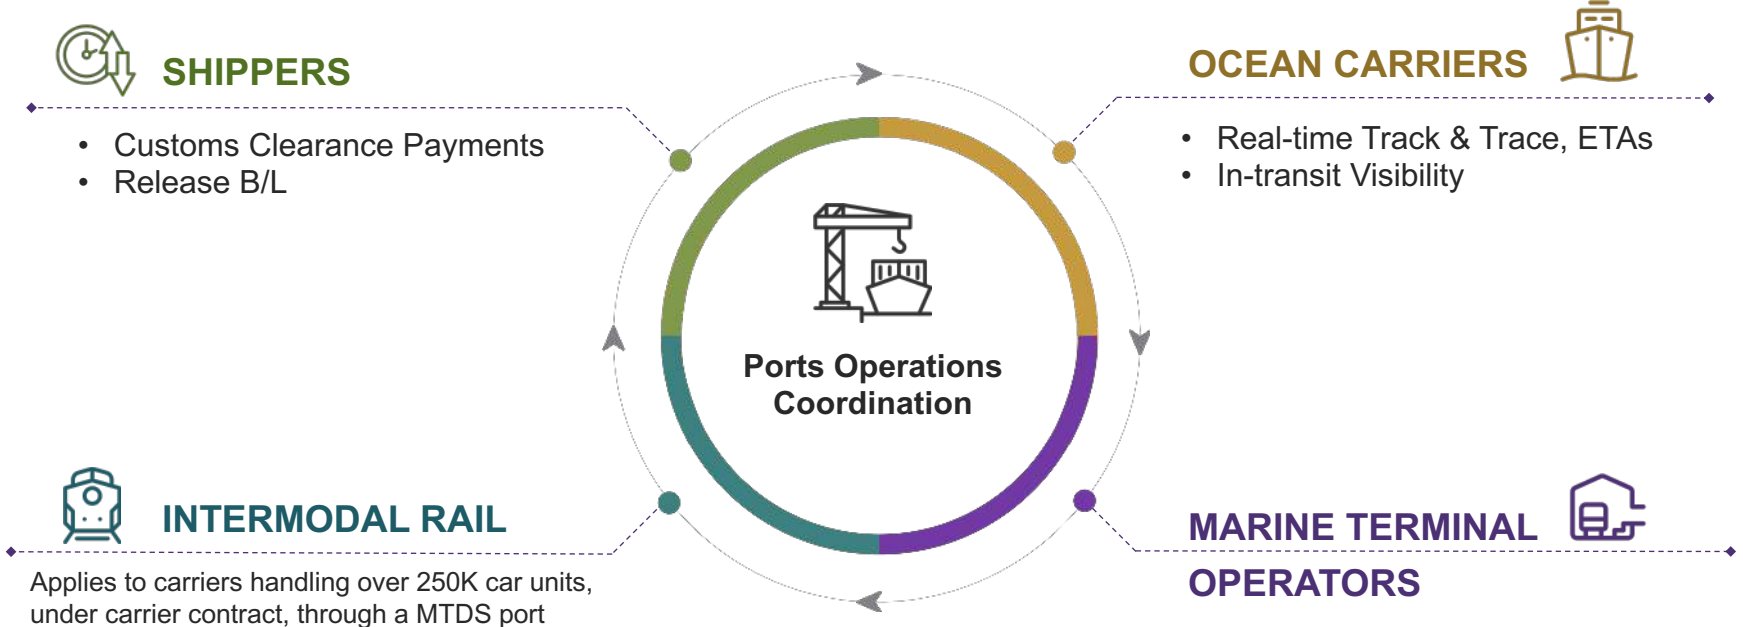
SHIPPERS

- Customs Clearance Payments
- Release B/L

OCEAN CARRIERS

- Real-time Track & Trace, ETAs
- In-transit Visibility

Ports Operations Coordination

INTERMODAL RAIL

Applies to carriers handling over 250K car units, under carrier contract, through a MTDS port

MARINE TERMINAL OPERATORS